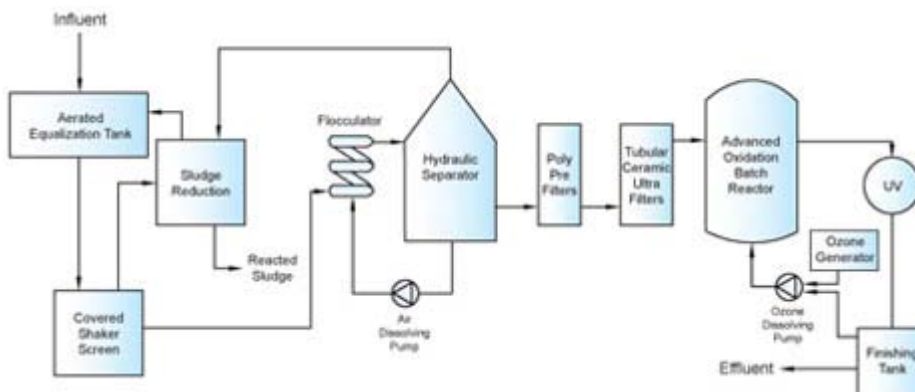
Influent

Aerated Equalization Tank

Sludge Reduction

Reacted Sludge

Covered Shaker Screen

Flocculator

Hydraulic Separator

Air Dissolving Pump

Poly Pre Filters

Tubular Ceramic Ultra Filters

Advanced Oxidation Batch Reactor

UV

Ozone Generator

Ozone Dissolving Pump

Finishing Tank

Effluent